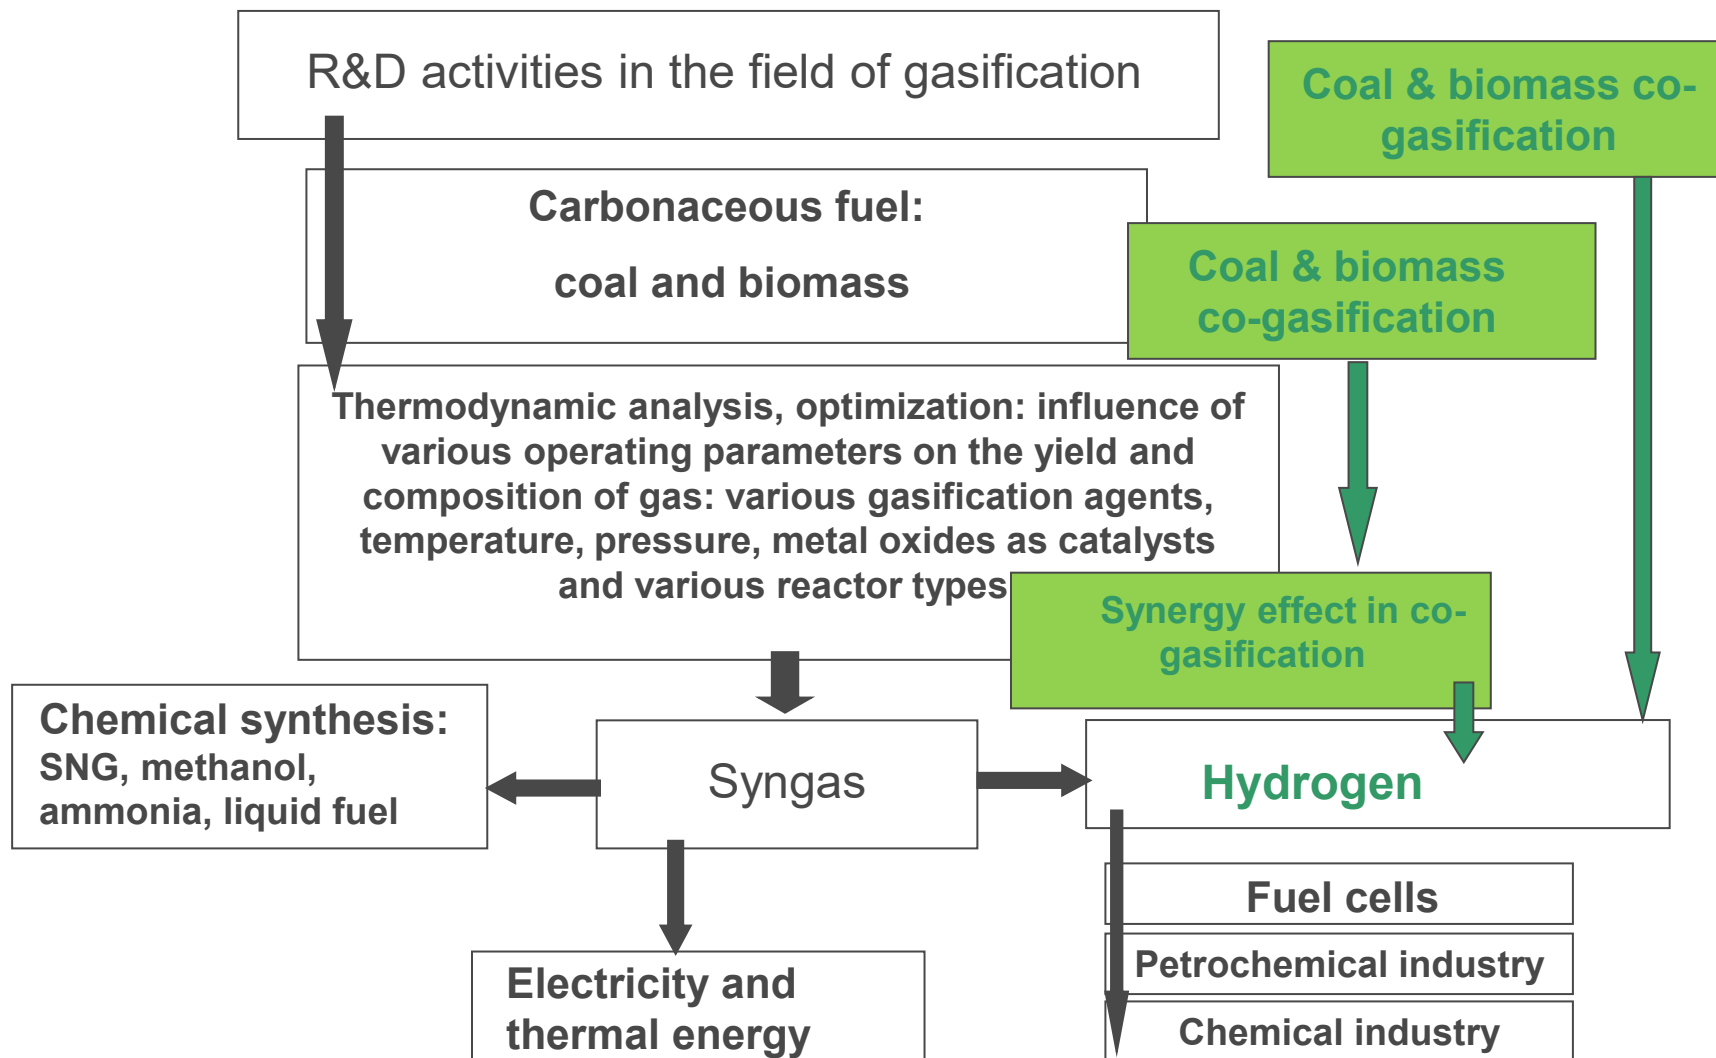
R&D activities in the field of gasification

Coal & biomass co-gasification

Carbonaceous fuel:

coal and biomass

Coal & biomass co-gasification

Thermodynamic analysis, optimization: influence of various operating parameters on the yield and composition of gas: various gasification agents, temperature, pressure, metal oxides as catalysts and various reactor types

Synergy effect in co-gasification

Chemical synthesis: SNG, methanol, ammonia, liquid fuel

Syngas

Hydrogen

Fuel cells

Petrochemical industry

Chemical industry

Electricity and thermal energy